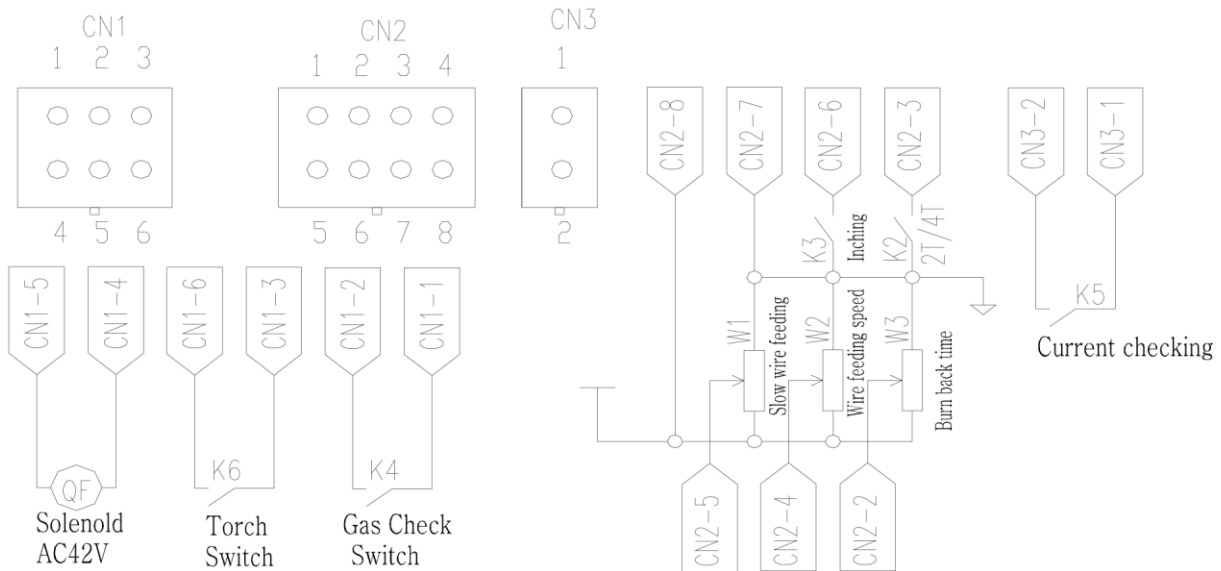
CN1
1 2 3
4 5 6

CN2
1 2 3 4
5 6 7 8

CN3
1
2

CN2-8
CN2-7
CN2-6
CN2-3
CN3-2
CN3-1

K3 Inching
K2 2T/4T
K5
Current checking

W1 Slow wire feeding
W2 Wire feeding speed
W3 Burn back time

CN2-5
CN2-4
CN2-2

CN1-5
CN1-4
QF
Solenold AC42V

CN1-6
CN1-3
K6
Torch Switch

CN1-2
CN1-1
K4
Gas Check Switch